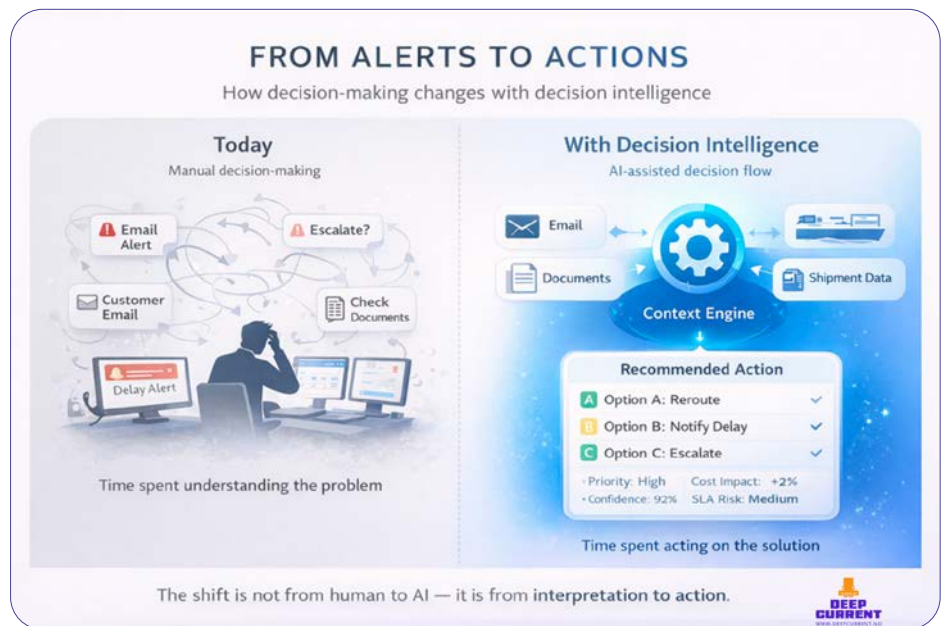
FROM ALERTS TO ACTIONS

How decision-making changes with decision intelligence

Today

Manual decision-making

Email Alert

Escalate?

Customer Email

Check Documents

Delay Alert

Time spent understanding the problem

With Decision Intelligence

AI-assisted decision flow

Email

Documents

Shipment Data

Context Engine

Recommended Action

A Option A: Reroute

B Option B: Notify Delay

C Option C: Escalate

Priority: High

Cost Impact: +2%

Confidence: 92%

SLA Risk: Medium

Time spent acting on the solution

The shift is not from human to AI — it is from interpretation to action.

DEEP CURRENT

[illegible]